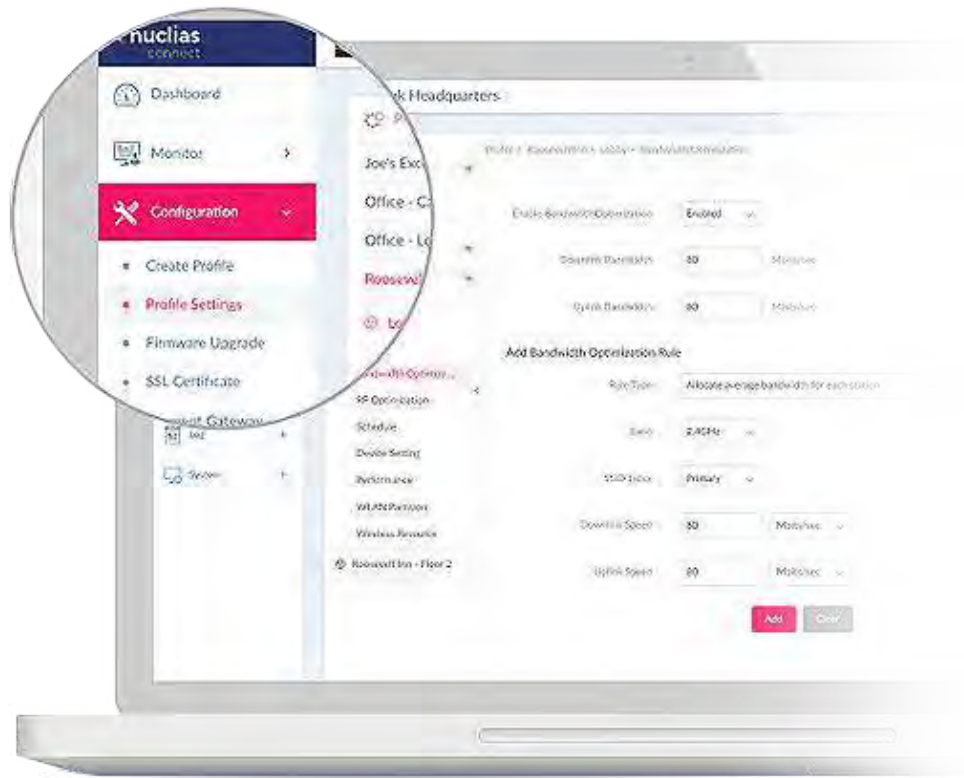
nuclias connect

Dashboard

Monitor

Configuration

Create Profile

Profile Settings

Firmware Upgrade

SSL Certificate

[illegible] Gateway

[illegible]

System

k Headquarters

Joe's Exc

Office - C

Office - L

Roosevel

Lo

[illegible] Optimiz...

RF Optimization

Schedule

Device Setting

Performance

WLAN Partition

Wireless Resource

Roosevelt Inn - Floor 2

Profile > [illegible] > Bandwidth Optimization

Enable Bandwidth Optimization Enabled

Downlink Bandwidth 80 Mbits/sec

Uplink Bandwidth 80 Mbits/sec

Add Bandwidth Optimization Rule

Rule Type Allocate average bandwidth for each station

Band 2.4GHz

SSID Index Primary

Downlink Speed 80 Mbits/sec

Uplink Speed 80 Mbits/sec

Add Clear